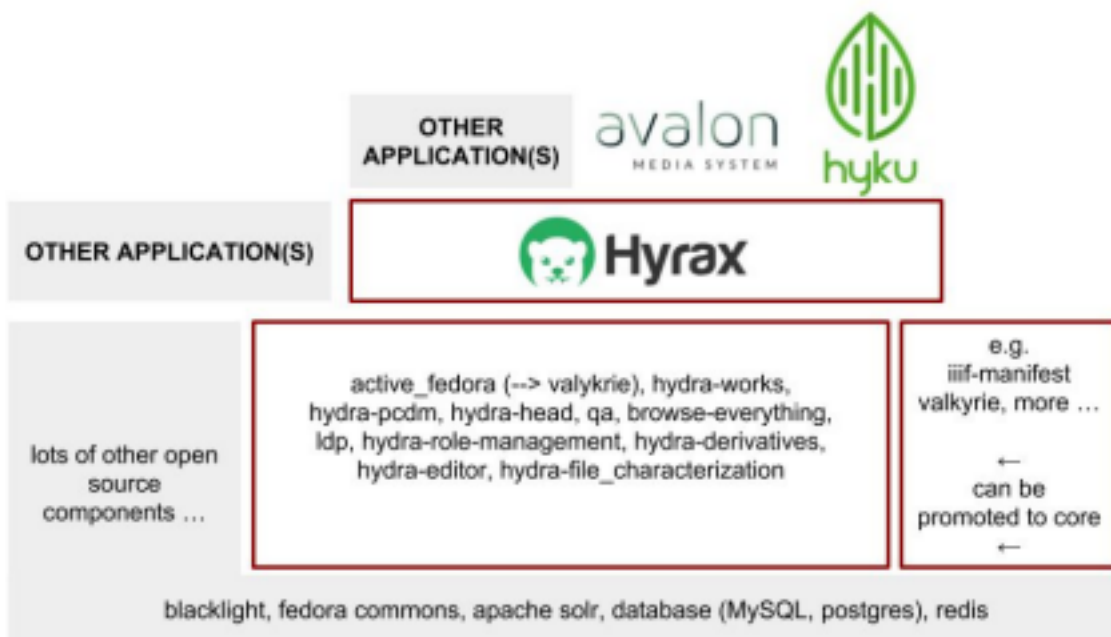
OTHER APPLICATION(S)

avalon
MEDIA SYSTEM

hyku

OTHER APPLICATION(S)

Hyrax

lots of other open source components …

active_fedora (--> valykrie), hydra-works, hydra-pcdm, hydra-head, qa, browse-everything, ldp, hydra-role-management, hydra-derivatives, hydra-editor, hydra-file_characterization

e.g. iiif-manifest valkyrie, more …

←
can be promoted to core
←

blacklight, fedora commons, apache solr, database (MySQL, postgres), redis